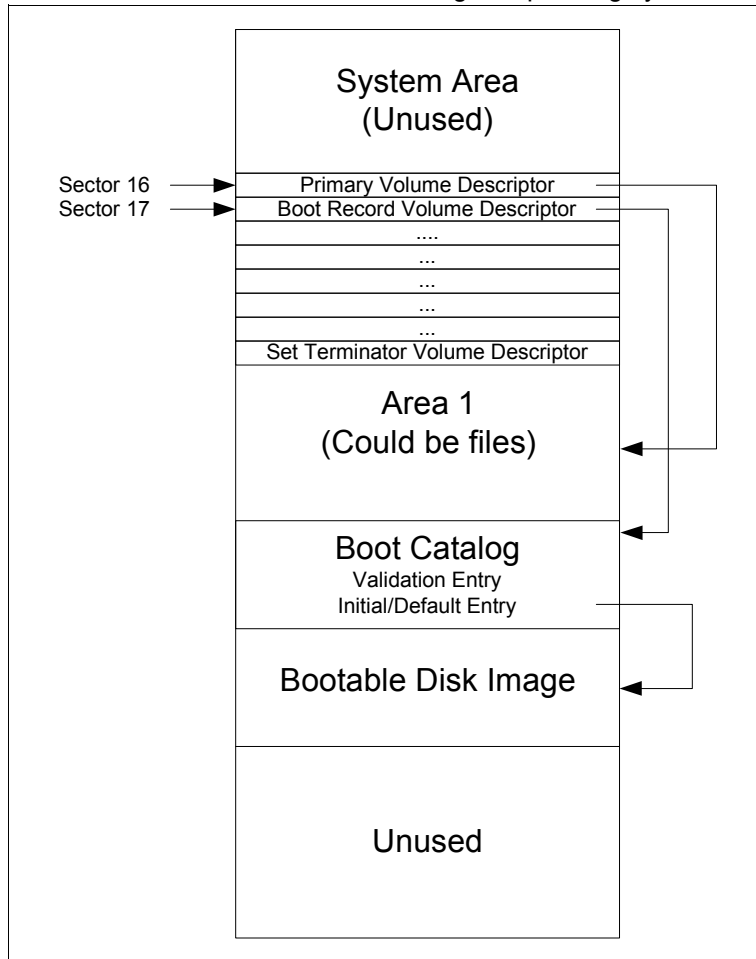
System Area
(Unused)

Sector 16
Sector 17

Primary Volume Descriptor
Boot Record Volume Descriptor
....
...
...
...
...
Set Terminator Volume Descriptor

Area 1
(Could be files)

Boot Catalog
Validation Entry
Initial/Default Entry

Bootable Disk Image

Unused